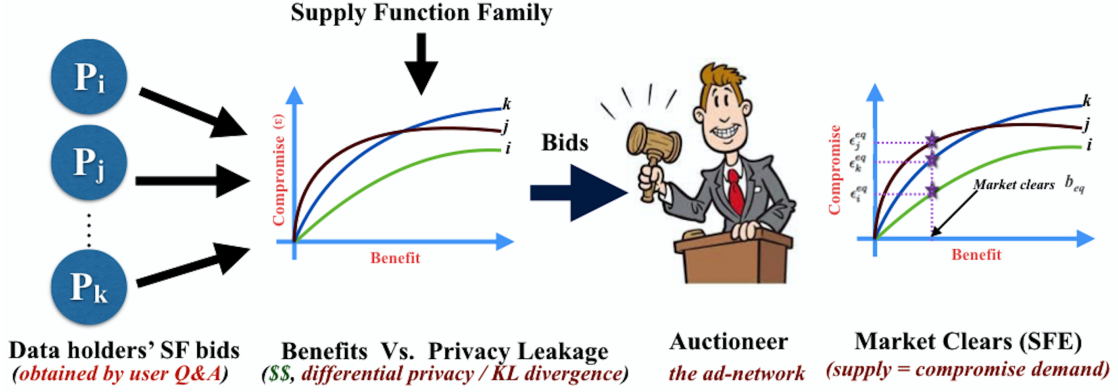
Supply Function Family

$P_i$

$P_j$

$P_k$

Compromise (ε)

k

j

i

Benefit

Bids

Compromise

$\epsilon_j^{eq}$

$\epsilon_k^{eq}$

$\epsilon_i^{eq}$

Market clears $b_{eq}$

k

j

i

Benefit

Data holders' SF bids
(obtained by user Q&A)

Benefits Vs. Privacy Leakage
($$, differential privacy / KL divergence)

Auctioneer
the ad-network

Market Clears (SFE)
(supply = compromise demand)